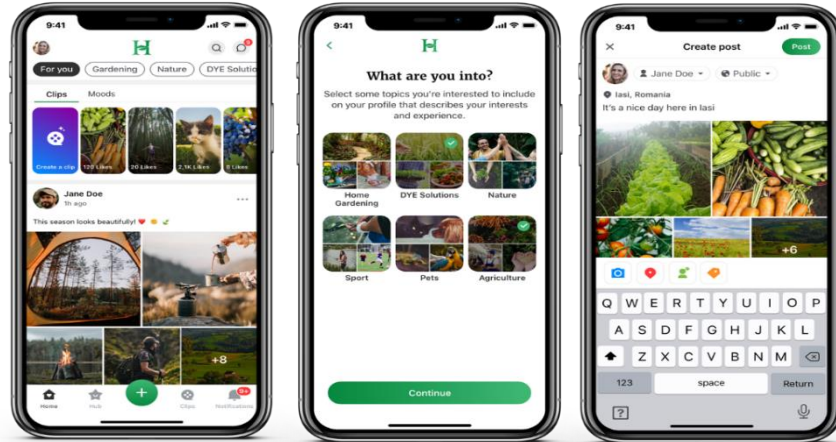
9:41

For you | Gardening | Nature | DYE Solution

Clips | Moods

Create a clip | 120 Likes | 20 Likes | 2,1K Likes | 8 Likes

Jane Doe
1h ago

This season looks beautifully! ❤️

+8

Home | Hub | Clips | Notifications 9+

9:41

What are you into?

Select some topics you're interested to include on your profile that describes your interests and experience.

Home Gardening | DYE Solutions | Nature

Sport | Pets | Agriculture

Continue

9:41

Create post | Post

Jane Doe | Public

Iasi, Romania

It's a nice day here in Iasi

+6

Q W E R T Y U I O P
A S D F G H J K L
Z X C V B N M
123 | space | Return